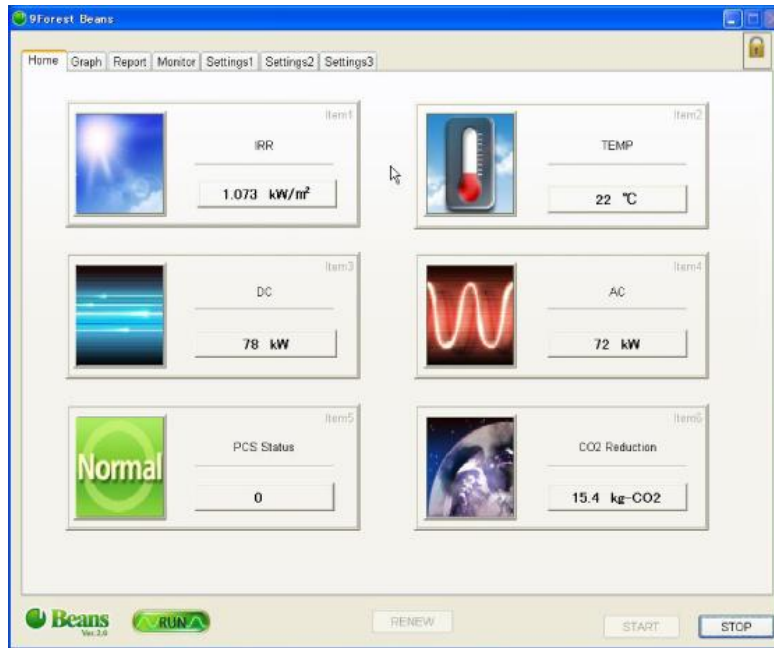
9Forest Beans

Home | Graph | Report | Monitor | Settings1 | Settings2 | Settings3

Item1
IRR
1.073 kW/㎡

Item2
TEMP
22 ℃

Item3
DC
78 kW

Item4
AC
72 kW

Item5
Normal
PCS Status
0

Item6
CO2 Reduction
15.4 kg-CO2

Beans
Ver.2.0
RUN

RENEW

START

STOP